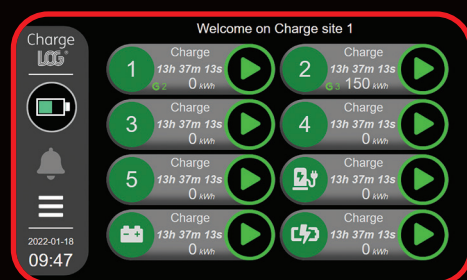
Charge LOG®

2022-01-18
09:47

Welcome on Charge site 1

1
Charge
13h 37m 13s
G 2
0 kWh

2
Charge
13h 37m 13s
G 3
150 kWh

3
Charge
13h 37m 13s
0 kWh

4
Charge
13h 37m 13s
0 kWh

5
Charge
13h 37m 13s
0 kWh

Charge
13h 37m 13s
0 kWh

Charge
13h 37m 13s
0 kWh

Charge
13h 37m 13s
0 kWh